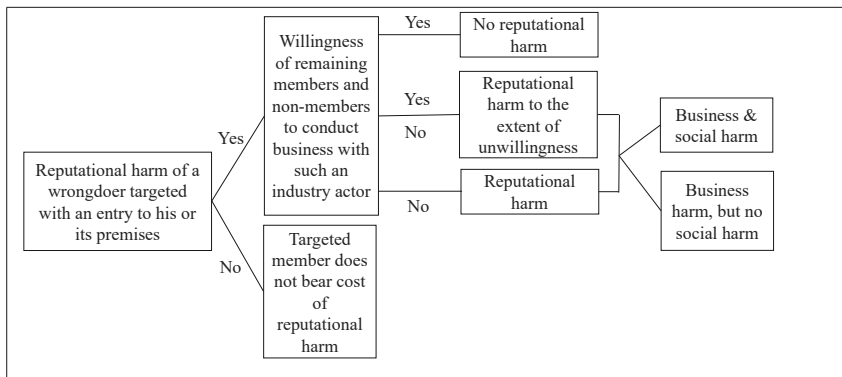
Reputational harm of a wrongdoer targeted with an entry to his or its premises

Yes

Willingness of remaining members and non-members to conduct business with such an industry actor

Yes

No reputational harm

Yes

No

Reputational harm to the extent of unwillingness

No

Reputational harm

Business & social harm

Business harm, but no social harm

No

Targeted member does not bear cost of reputational harm